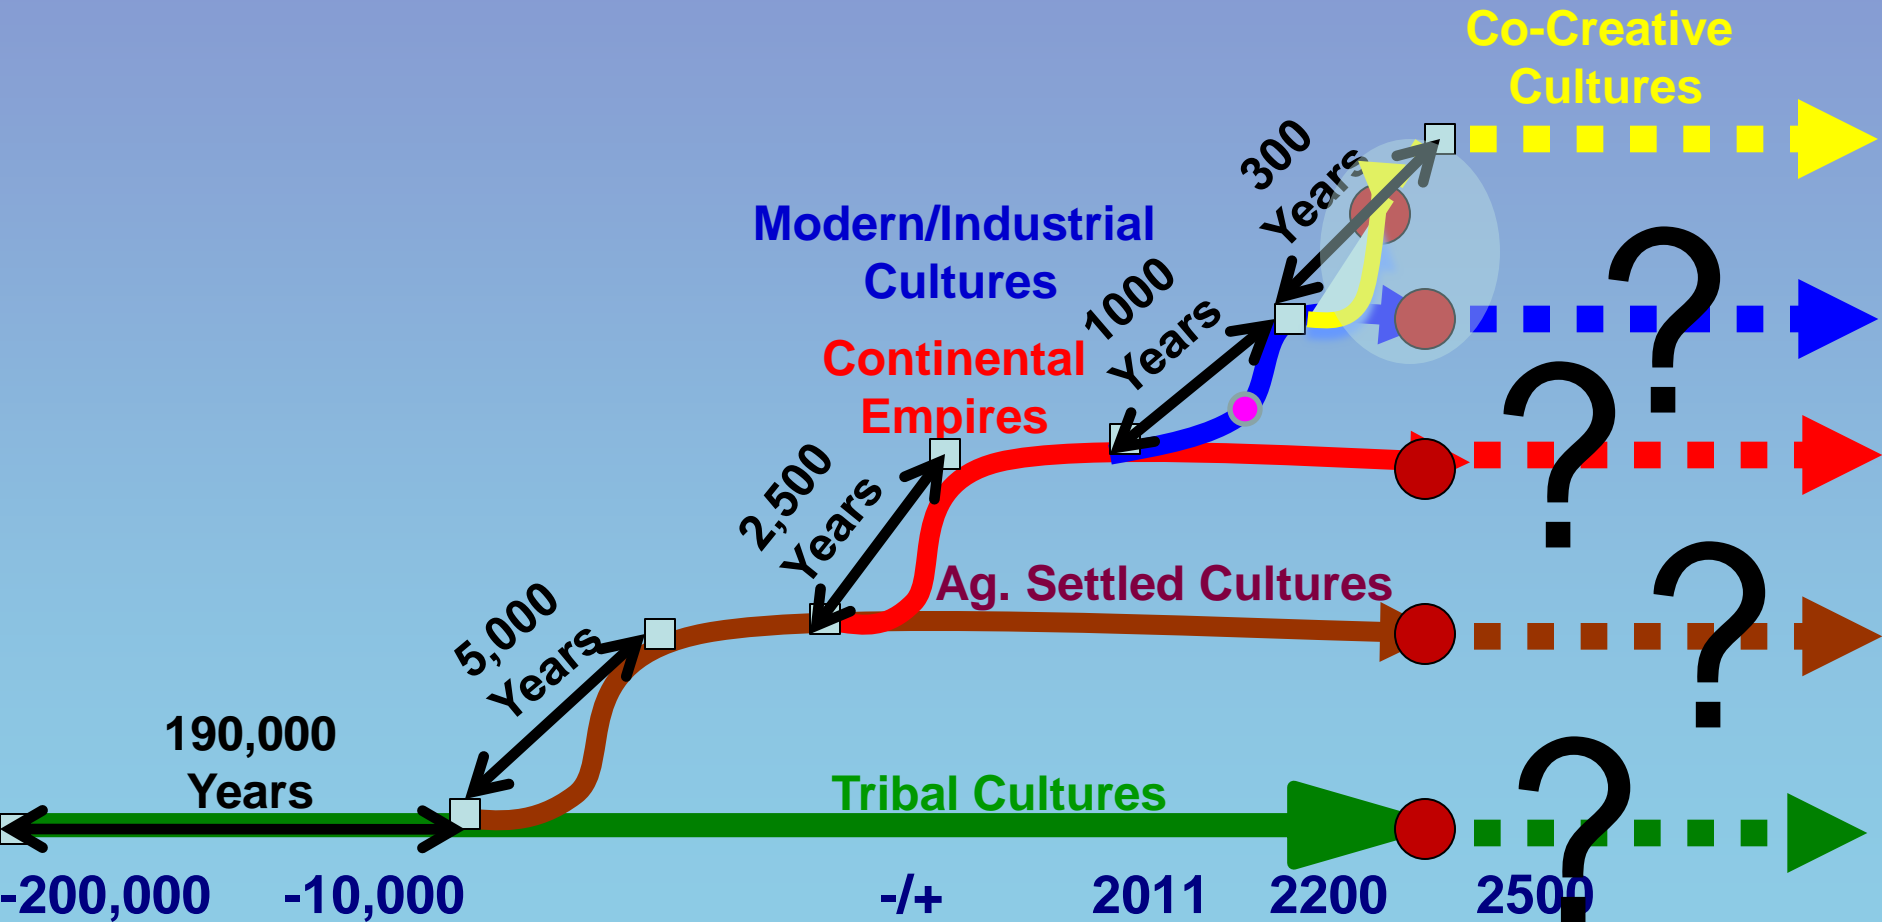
Co-Creative Cultures

300 Years

Modern/Industrial Cultures

1000 Years

Continental Empires

2,500 Years

5,000 Years

Ag. Settled Cultures

190,000 Years

Tribal Cultures

?
?
?
?

-200,000 -10,000 -/+ 2011 2200 2500